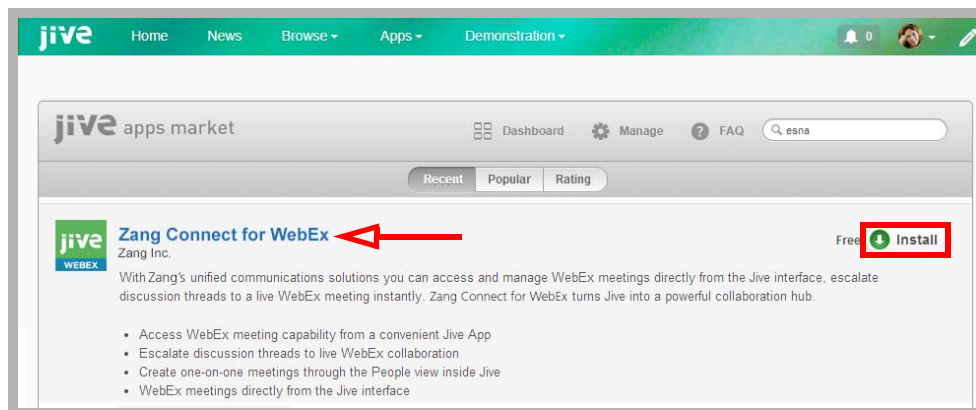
jive Home News Browse Apps Demonstration 0

jive apps market Dashboard Manage FAQ esna

Recent Popular Rating

jive WEBEX

Zang Connect for WebEx

Zang Inc.

Free Install

With Zang's unified communications solutions you can access and manage WebEx meetings directly from the Jive interface, escalate discussion threads to a live WebEx meeting instantly. Zang Connect for WebEx turns Jive into a powerful collaboration hub.

- Access WebEx meeting capability from a convenient Jive App
- Escalate discussion threads to live WebEx collaboration
- Create one-on-one meetings through the People view inside Jive
- WebEx meetings directly from the Jive interface